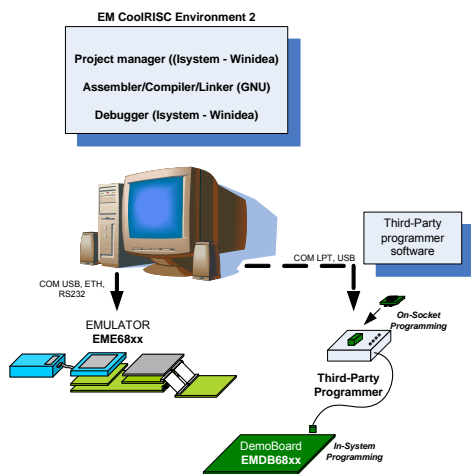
EM CoolRISC Environment 2

Project manager ((Isystem - Winidea)

Assembler/Compiler/Linker (GNU)

Debugger (Isystem - Winidea)

Third-Party programmer software

COM LPT, USB

COM USB, ETH, RS232

EMULATOR
EME68xx

On-Socket Programming

Third-Party Programmer

DemoBoard
EMDB68xx

In-System Programming